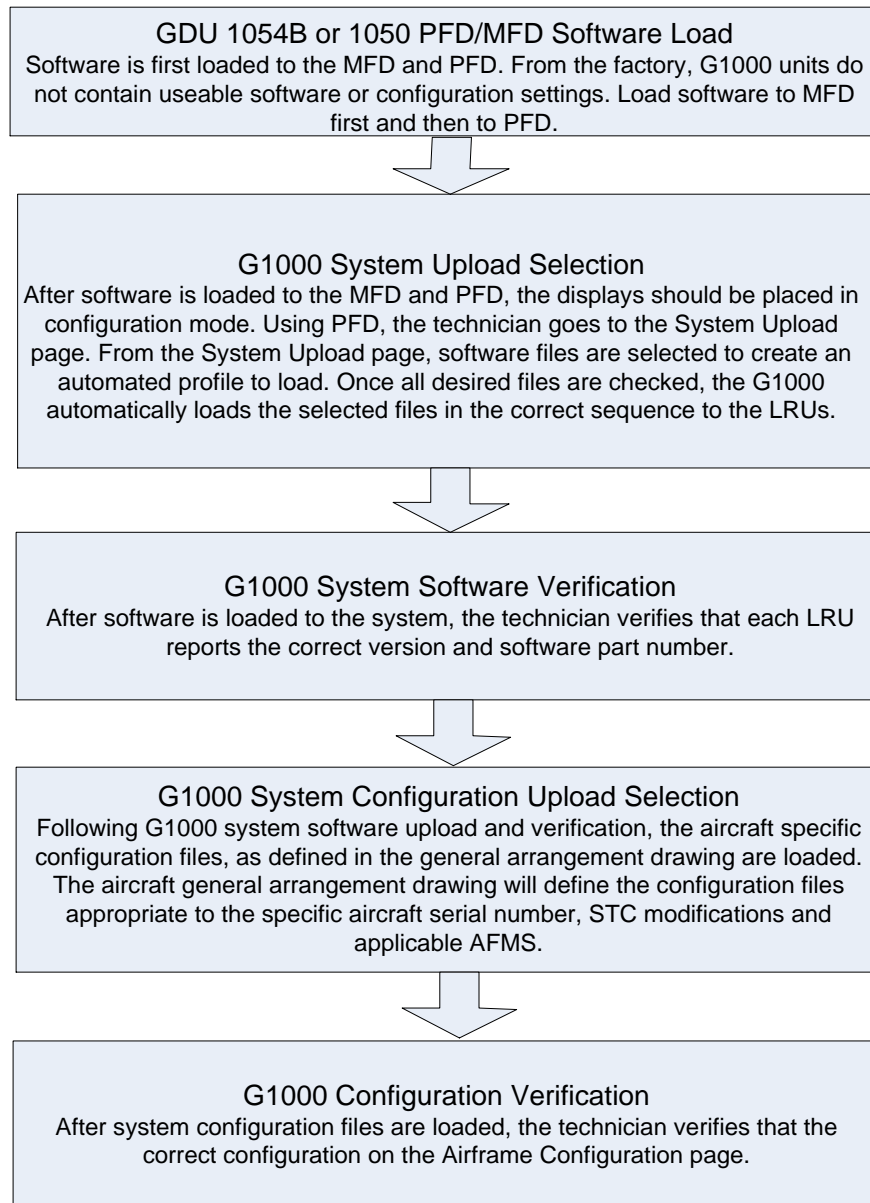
GDU 1054B or 1050 PFD/MFD Software Load
Software is first loaded to the MFD and PFD. From the factory, G1000 units do not contain useable software or configuration settings. Load software to MFD first and then to PFD.

G1000 System Upload Selection
After software is loaded to the MFD and PFD, the displays should be placed in configuration mode. Using PFD, the technician goes to the System Upload page. From the System Upload page, software files are selected to create an automated profile to load. Once all desired files are checked, the G1000 automatically loads the selected files in the correct sequence to the LRUs.

G1000 System Software Verification
After software is loaded to the system, the technician verifies that each LRU reports the correct version and software part number.

G1000 System Configuration Upload Selection
Following G1000 system software upload and verification, the aircraft specific configuration files, as defined in the general arrangement drawing are loaded. The aircraft general arrangement drawing will define the configuration files appropriate to the specific aircraft serial number, STC modifications and applicable AFMS.

G1000 Configuration Verification
After system configuration files are loaded, the technician verifies that the correct configuration on the Airframe Configuration page.